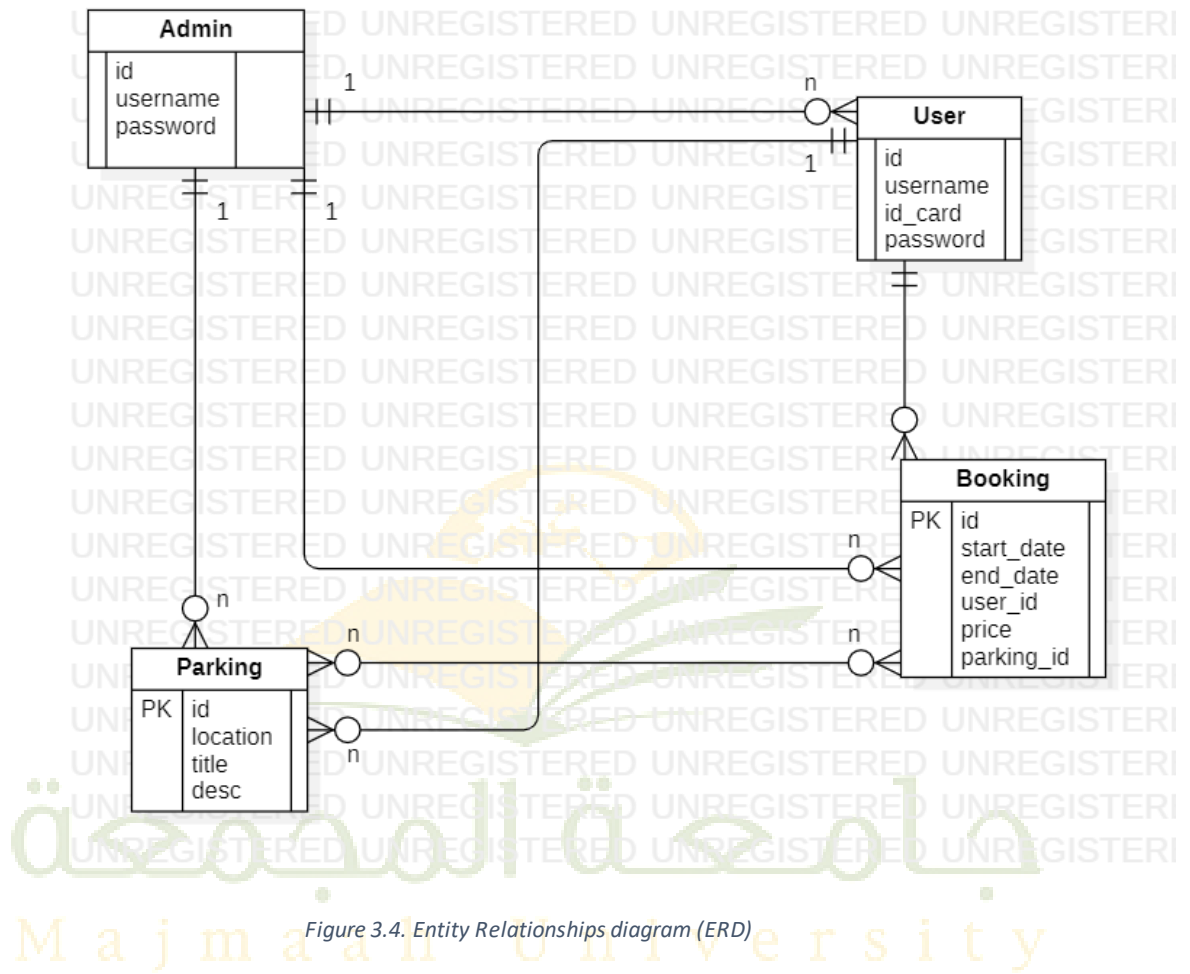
Admin

id
username
password

1

n

User

id
username
id_card
password

1

1

1

Booking

PK id
start_date
end_date
user_id
price
parking_id

n

n

n

n

Parking

PK id
location
title
desc

n

Figure 3.4. Entity Relationships diagram (ERD)

Majmaah University